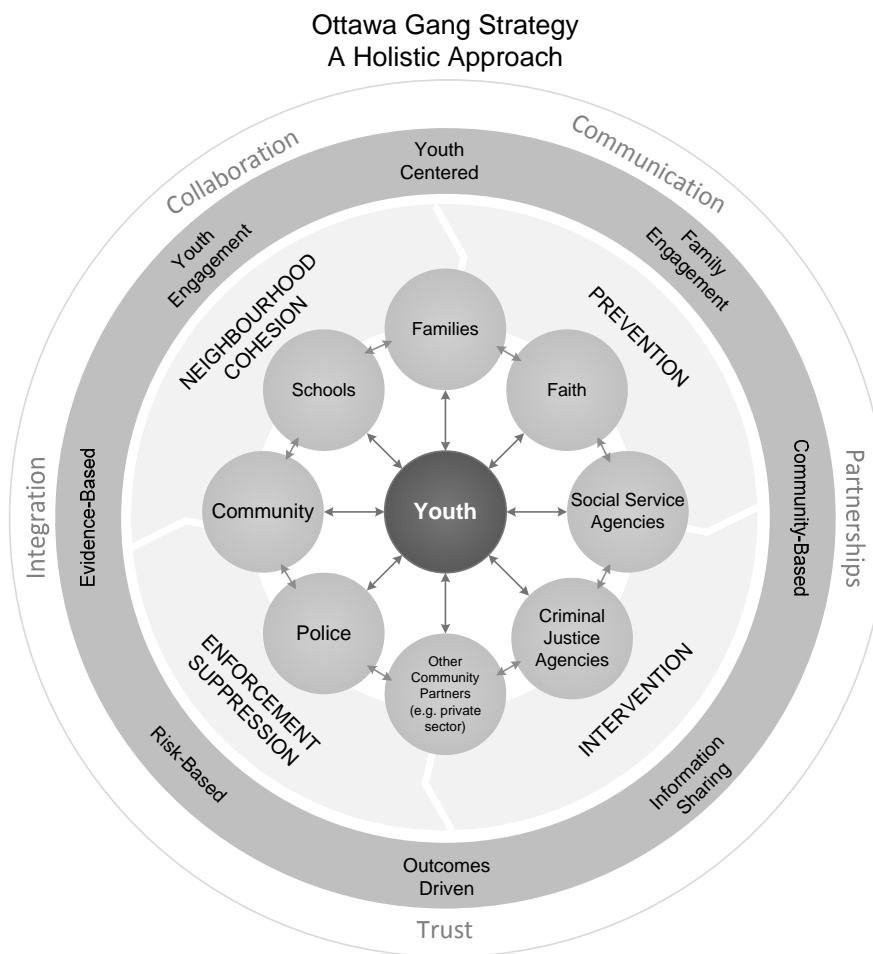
Ottawa Gang Strategy
A Holistic Approach

Collaboration
Communication
Partnerships
Trust
Integration

Youth Centered
Family Engagement
Community-Based
Information Sharing
Outcomes Driven
Risk-Based
Evidence-Based
Youth Engagement

NEIGHBOURHOOD COHESION
PREVENTION
INTERVENTION
ENFORCEMENT SUPPRESSION

Families
Faith
Social Service Agencies
Criminal Justice Agencies
Other Community Partners (e.g. private sector)
Police
Community
Schools
Youth